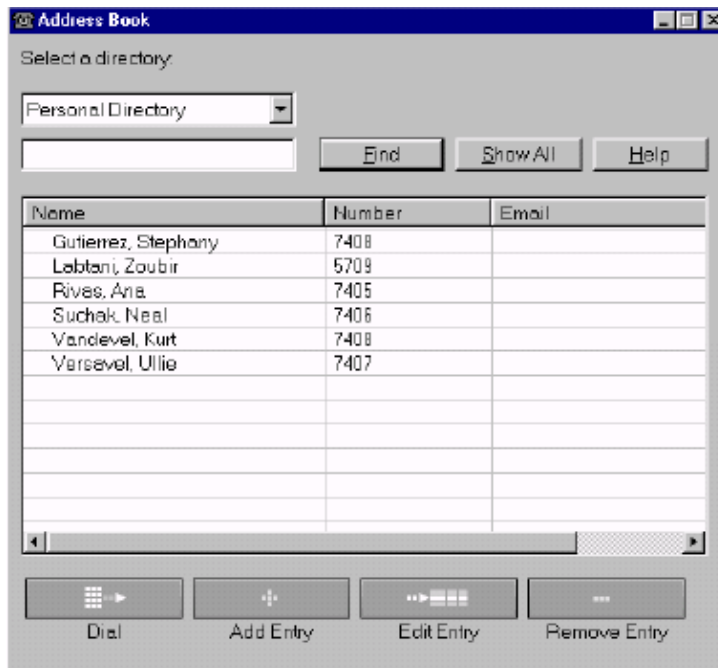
Address Book

Select a directory:

Personal Directory

Find Show All Help

| Name | Number | Email |
|---|---|---|
| Gutierrez, Stephany | 7408 | |
| Labtani, Zoubir | 5709 | |
| Rives, Ana | 7405 | |
| Suchak, Neal | 7406 | |
| Vandevel, Kurt | 7408 | |
| Versevel, Ullie | 7407 | |

Dial Add Entry Edit Entry Remove Entry